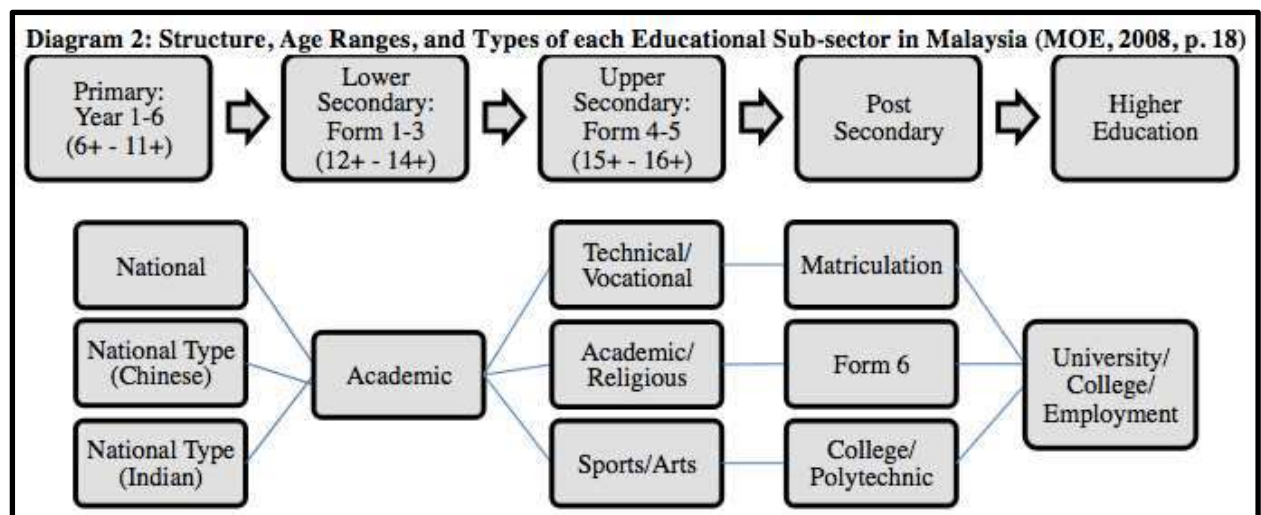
Diagram 2: Structure, Age Ranges, and Types of each Educational Sub-sector in Malaysia (MOE, 2008, p. 18)

Primary: Year 1-6 (6+ - 11+)

Lower Secondary: Form 1-3 (12+ - 14+)

Upper Secondary: Form 4-5 (15+ - 16+)

Post Secondary

Higher Education

National

National Type (Chinese)

National Type (Indian)

Academic

Technical/ Vocational

Academic/ Religious

Sports/Arts

Matriculation

Form 6

College/ Polytechnic

University/ College/ Employment